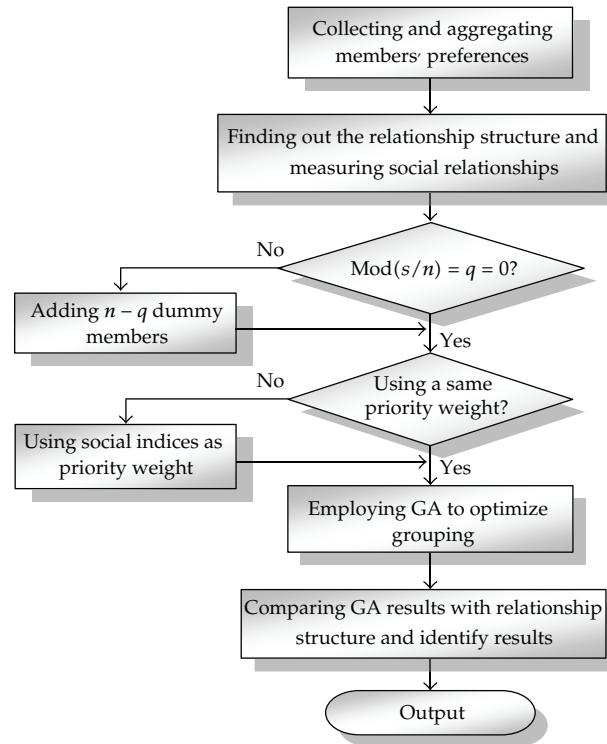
Collecting and aggregating members′ preferences

Finding out the relationship structure and measuring social relationships

No

$\text{Mod}(s/n) = q = 0$?

Adding $n - q$ dummy members

Yes

No

Using a same priority weight?

Using social indices as priority weight

Yes

Employing GA to optimize grouping

Comparing GA results with relationship structure and identify results

Output